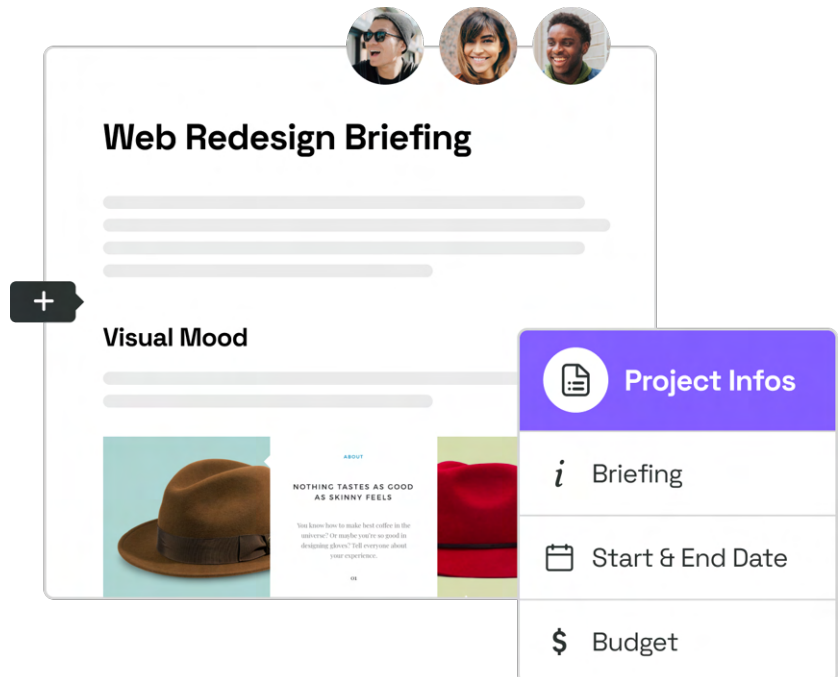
Web Redesign Briefing

+

Visual Mood

ABOUT

NOTHING TASTES AS GOOD AS SKINNY FEELS

You know how to make best coffee in the universe? Or maybe you're so good in designing gloves? Tell everyone about your experience.

OK

Project Infos

Briefing

Start & End Date

Budget